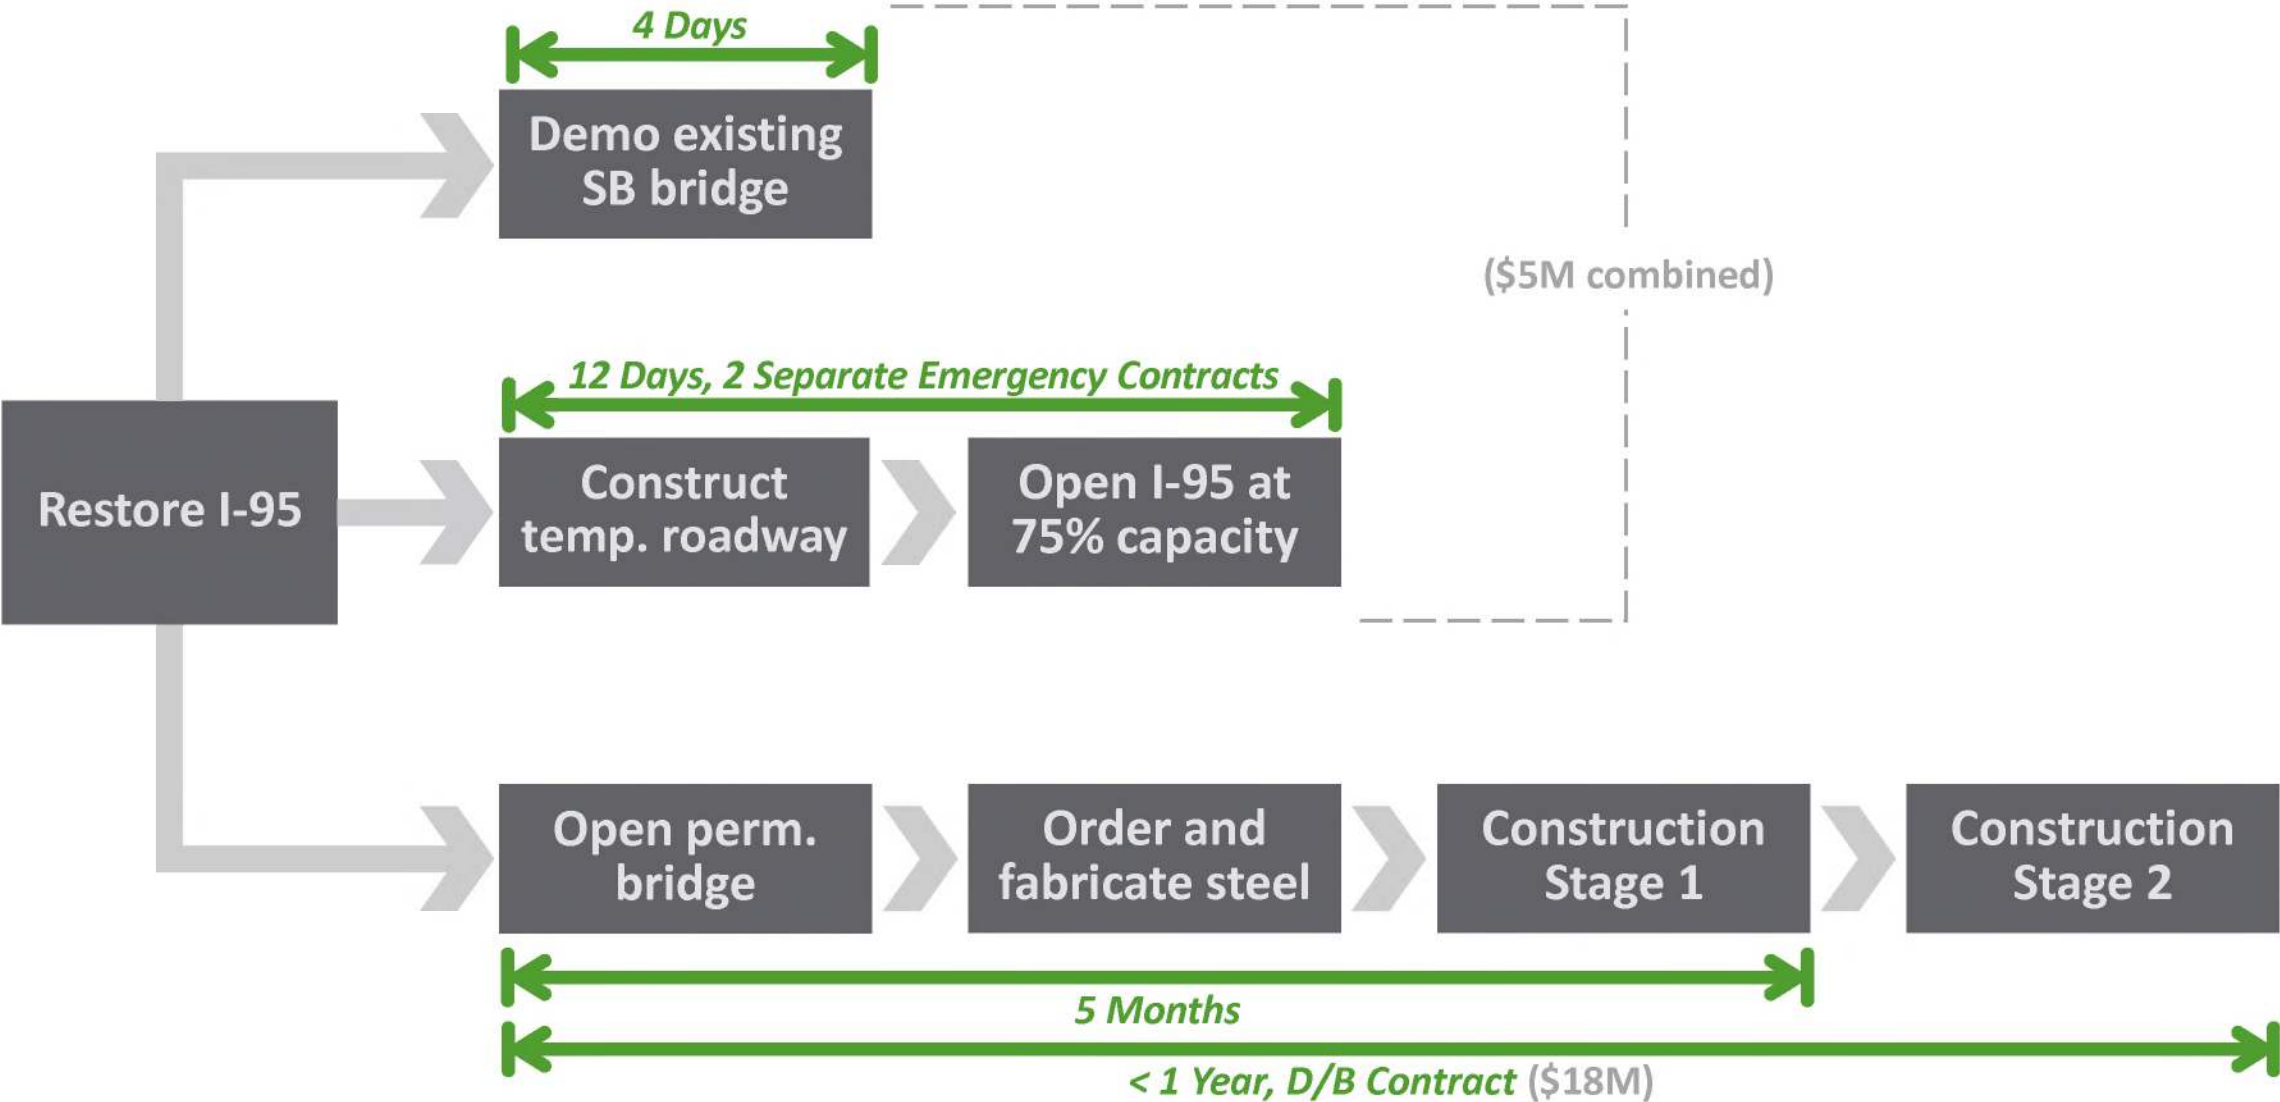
4 Days

Demo existing SB bridge

($5M combined)

12 Days, 2 Separate Emergency Contracts

Restore I-95

Construct temp. roadway

Open I-95 at 75% capacity

Open perm. bridge

Order and fabricate steel

Construction Stage 1

Construction Stage 2

5 Months

< 1 Year, D/B Contract ($18M)